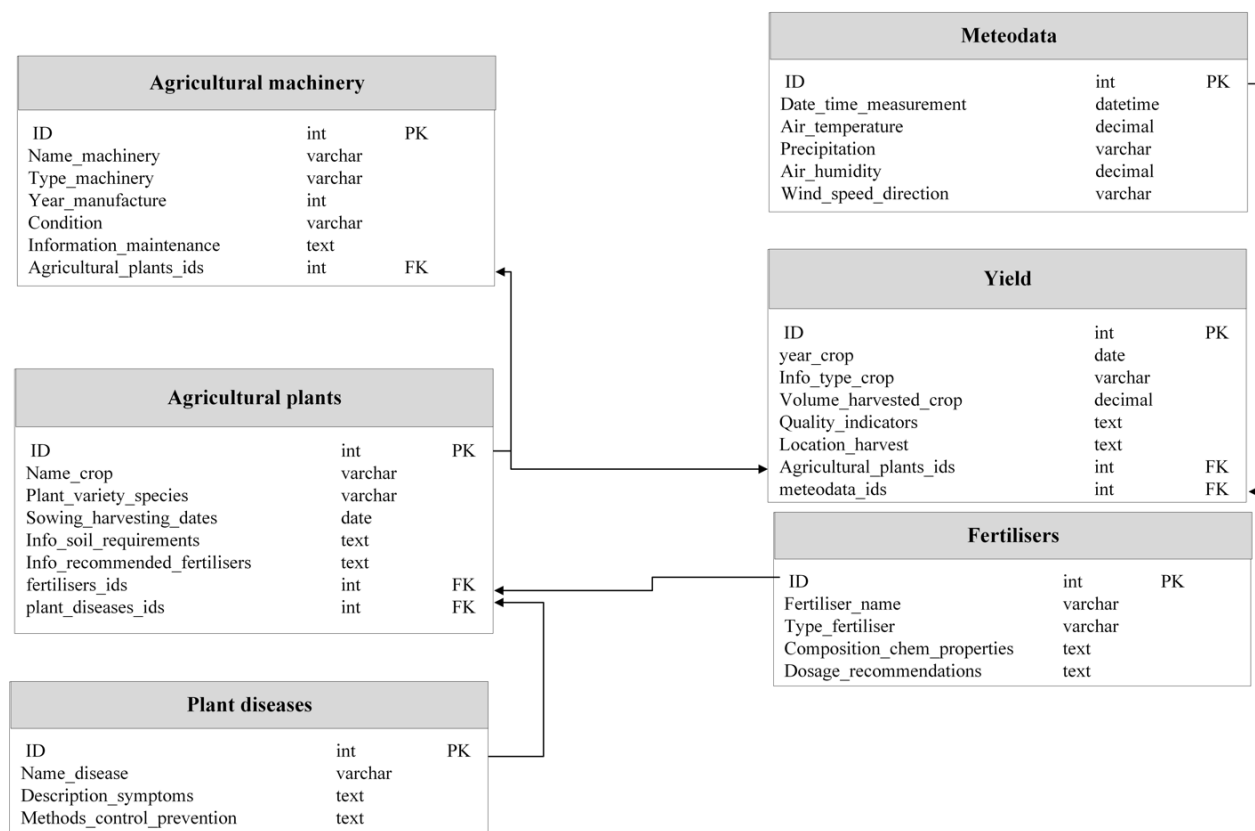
Agricultural machinery

| | | |
|---|---|---|
| ID | int | PK |
| Name_machinery | varchar | |
| Type_machinery | varchar | |
| Year_manufacture | int | |
| Condition | varchar | |
| Information_maintenance | text | |
| Agricultural_plants_ids | int | FK |

Agricultural plants

| | | |
|---|---|---|
| ID | int | PK |
| Name_crop | varchar | |
| Plant_variety_species | varchar | |
| Sowing_harvesting_dates | date | |
| Info_soil_requirements | text | |
| Info_recommended_fertilisers | text | |
| fertilisers_ids | int | FK |
| plant_diseases_ids | int | FK |

Plant diseases

| | | |
|---|---|---|
| ID | int | PK |
| Name_disease | varchar | |
| Description_symptoms | text | |
| Methods_control_prevention | text | |

Meteodata

| | | |
|---|---|---|
| ID | int | PK |
| Date_time_measurement | datetime | |
| Air_temperature | decimal | |
| Precipitation | varchar | |
| Air_humidity | decimal | |
| Wind_speed_direction | varchar | |

Yield

| | | |
|---|---|---|
| ID | int | PK |
| year_crop | date | |
| Info_type_crop | varchar | |
| Volume_harvested_crop | decimal | |
| Quality_indicators | text | |
| Location_harvest | text | |
| Agricultural_plants_ids | int | FK |
| meteodata_ids | int | FK |

Fertilisers

| | | |
|---|---|---|
| ID | int | PK |
| Fertiliser_name | varchar | |
| Type_fertiliser | varchar | |
| Composition_chem_properties | text | |
| Dosage_recommendations | text | |